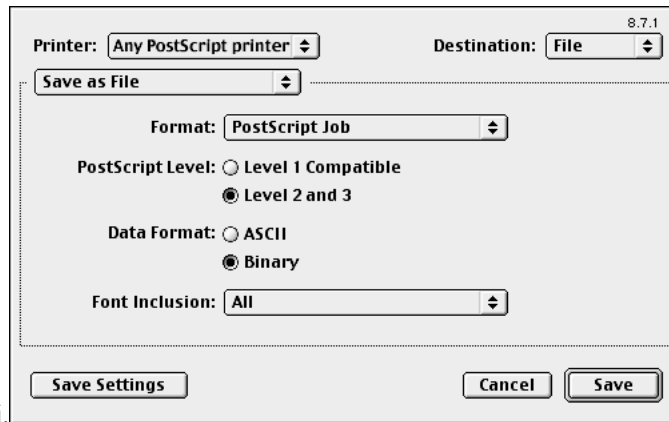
8.7.1

Printer: Any PostScript printer

Destination: File

Save as File

Format: PostScript Job

PostScript Level: Level 1 Compatible

Level 2 and 3

Data Format: ASCII

Binary

Font Inclusion: All

Save Settings

Cancel

Save